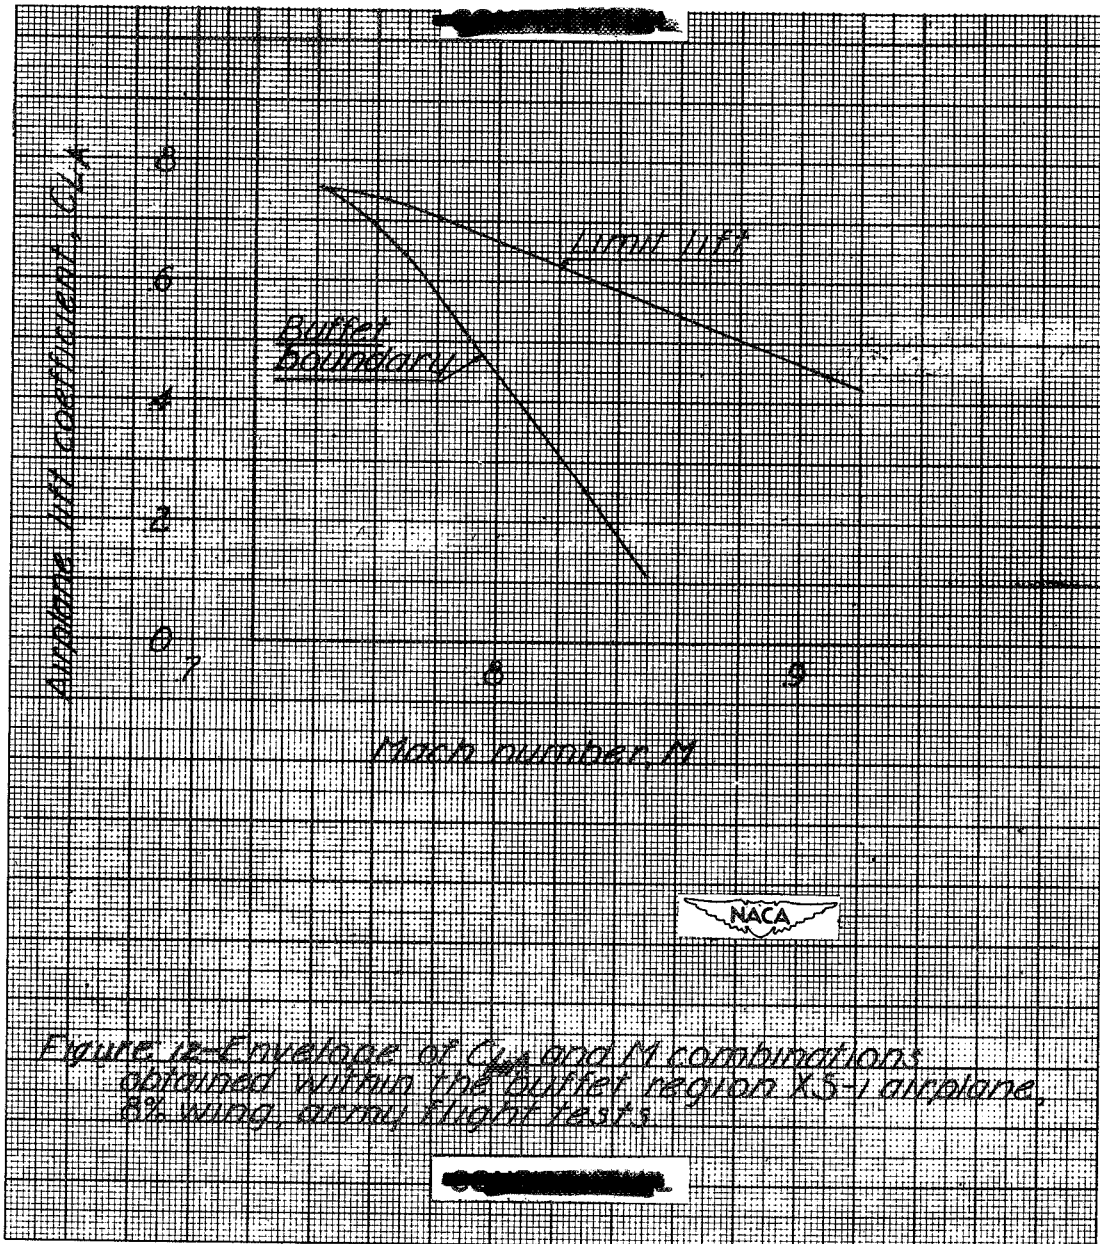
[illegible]

Airplane lift coefficient, $C_{L_A}$

.8

.6

.4

.2

0

.7

.8

.9

Limit lift

Buffet boundary

Mach number, M

NACA

Figure 12-Envelope of $C_{L_A}$ and M combinations obtained within the buffet region XS-1 airplane, 8% wing, army flight tests

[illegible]